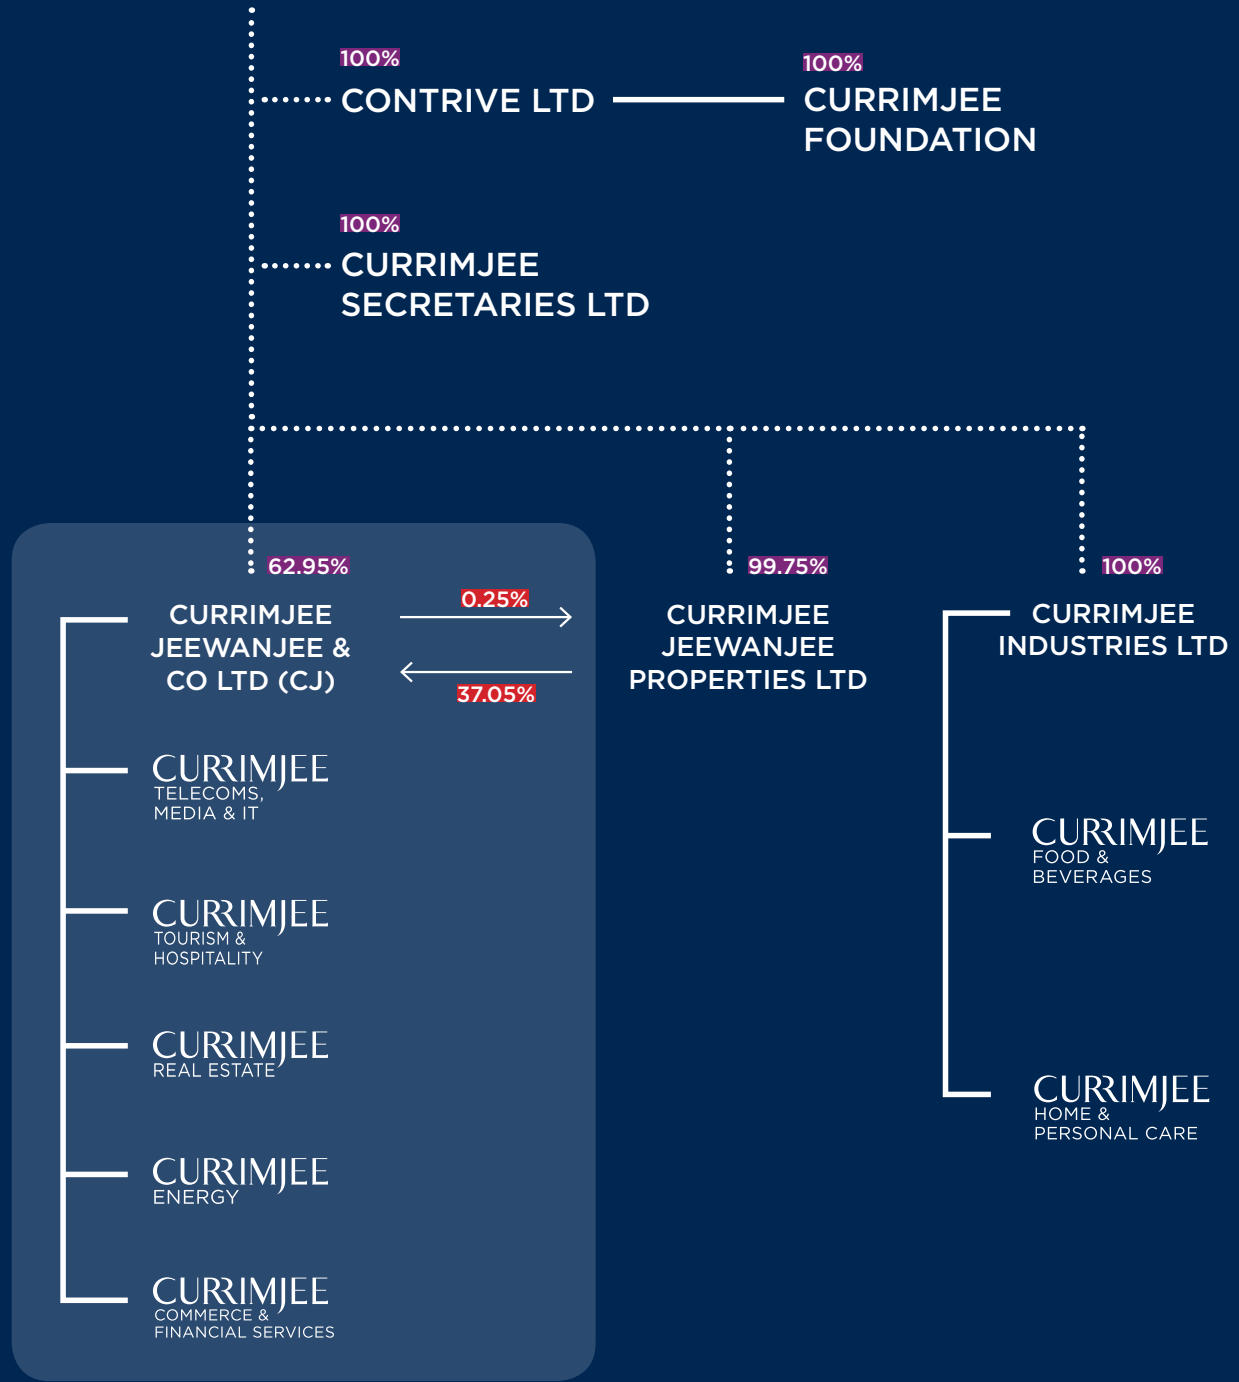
100%
CONTRIVE LTD

100%
CURRIMJEE FOUNDATION

100%
CURRIMJEE SECRETARIES LTD

62.95%
CURRIMJEE JEEWANJEE & CO LTD (CJ)

0.25%

37.05%

99.75%
CURRIMJEE JEEWANJEE PROPERTIES LTD

100%
CURRIMJEE INDUSTRIES LTD

CURRIMJEE
TELECOMS, MEDIA & IT

CURRIMJEE
TOURISM & HOSPITALITY

CURRIMJEE
REAL ESTATE

CURRIMJEE
ENERGY

CURRIMJEE
COMMERCE & FINANCIAL SERVICES

CURRIMJEE
FOOD & BEVERAGES

CURRIMJEE
HOME & PERSONAL CARE